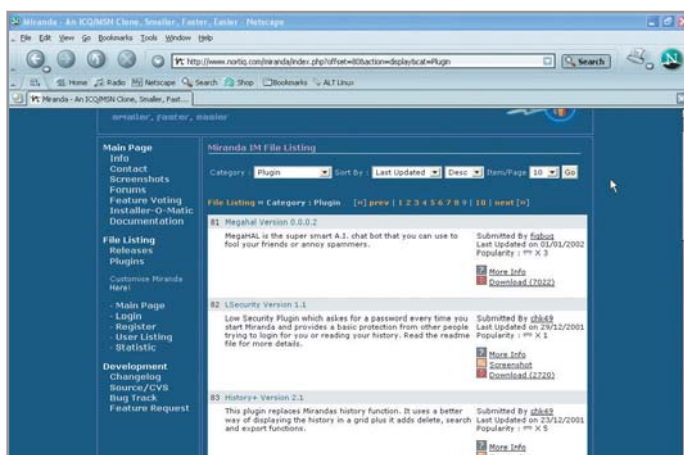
Miranda - An ICQ/MSN Clone, Smaller, Faster, Easier - Netscape

File Edit View Go Bookmarks Tools Window Help

http://www.nortiq.com/miranda/index.php?offset=80&action=displaycat=Plugin

Search

Home Radio Netscape Search Shop Bookmarks ALT Linux

Miranda - An ICQ/MSN Clone, Smaller, Fast...

smaller, faster, easier

Main Page
Info
Contact
Screenshots
Forums
Feature Voting
Installer-O-Matic
Documentation

File Listing
Releases
Plugins

Customize Miranda Here!

- Main Page
- Login
- Register
- User Listing
- Statistic

Development
Changelog
Source/CVS
Bug Track
Feature Request

Miranda IM File Listing

Category : Plugin Sort By : Last Updated Desc Item/Page 10 Go

File Listing » Category : Plugin [«] prev | 1 2 3 4 5 6 7 8 9 | 10 | next [»]

81 Megahal Version 0.0.0.2

MegaHAL is the super smart A.I. chat bot that you can use to fool your friends or annoy spammers.

Submitted By figbug
Last Updated on 01/01/2002
Popularity : X 3

More Info
Download (7022)

82 LSecurity Version 1.1

Low Security Plugin which askes for a password every time you start Miranda and provides a basic protection from other people trying to login for you or reading your history. Read the readme file for more details.

Submitted By chk49
Last Updated on 29/12/2001
Popularity : X 1

More Info
Screenshot
Download (2720)

83 History+ Version 2.1

This plugin replaces Mirandas history function. It uses a better way of displaying the history in a grid plus it adds delete, search and export functions.

Submitted By chk49
Last Updated on 23/12/2001
Popularity : X 5

More Info